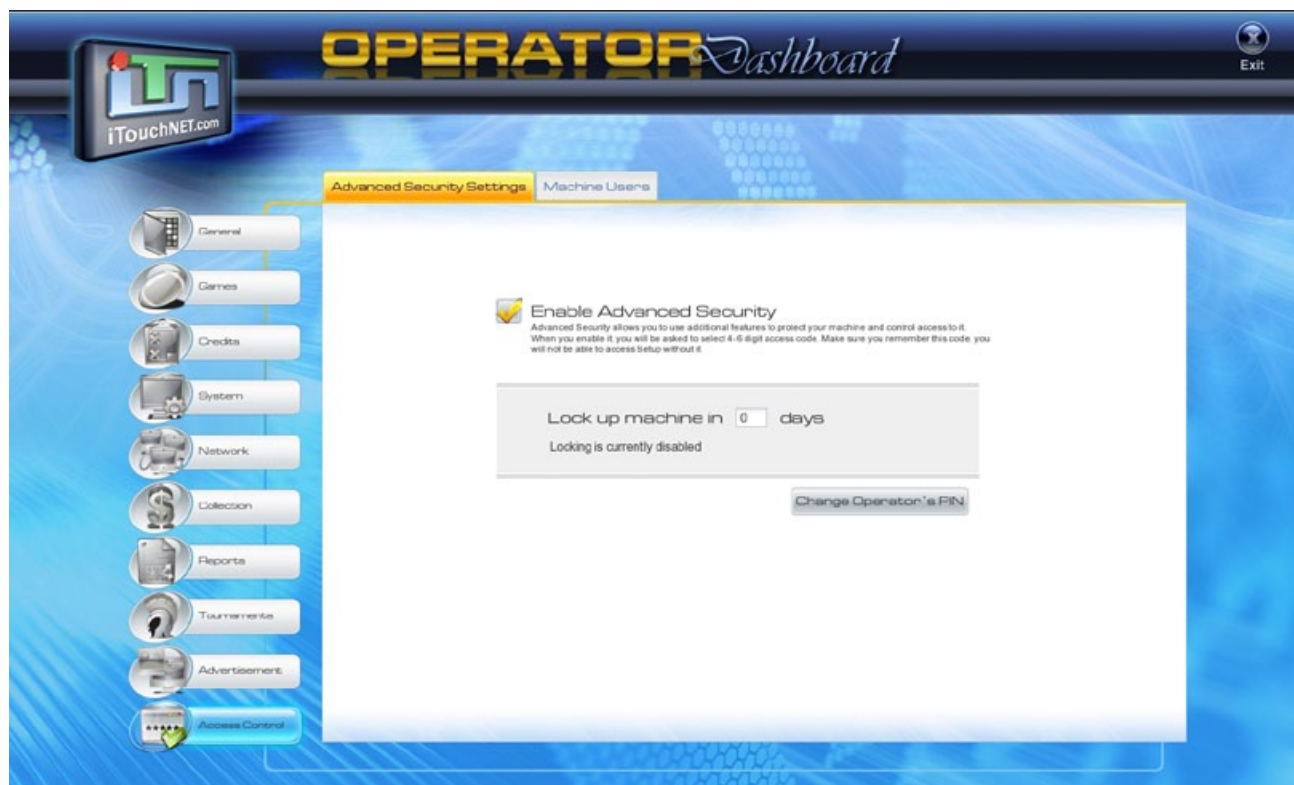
iTouchNET.com

OPERATOR Dashboard

Exit

Advanced Security Settings

Machine Users

General

Games

Credits

System

Network

Collection

Reports

Tournaments

Advertisement

Access Control

Enable Advanced Security

Advanced Security allows you to use additional features to protect your machine and control access to it. When you enable it, you will be asked to select 4-6 digit access code. Make sure you remember this code, you will not be able to access Setup without it.

Lock up machine in 0 days

Locking is currently disabled

Change Operator's PIN